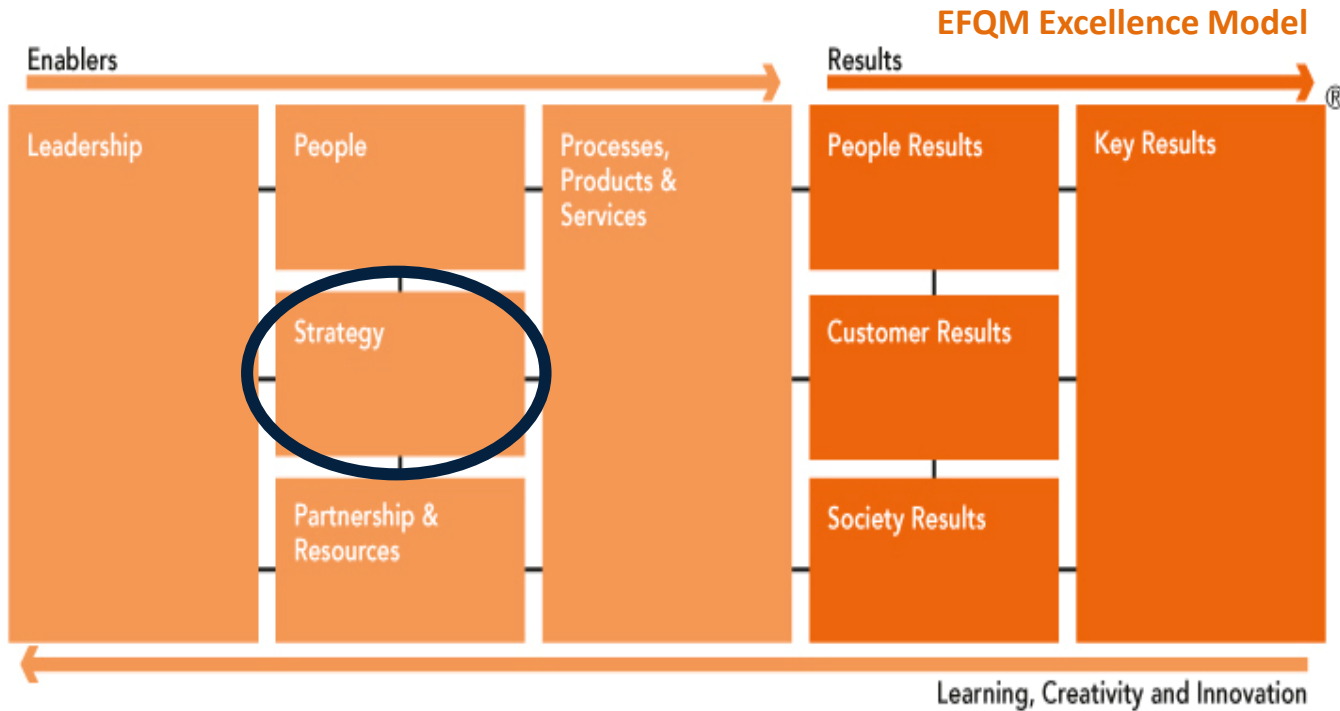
EFQM Excellence Model

Enablers

Results

®

Leadership

People

Strategy

Partnership & Resources

Processes, Products & Services

People Results

Customer Results

Society Results

Key Results

Learning, Creativity and Innovation